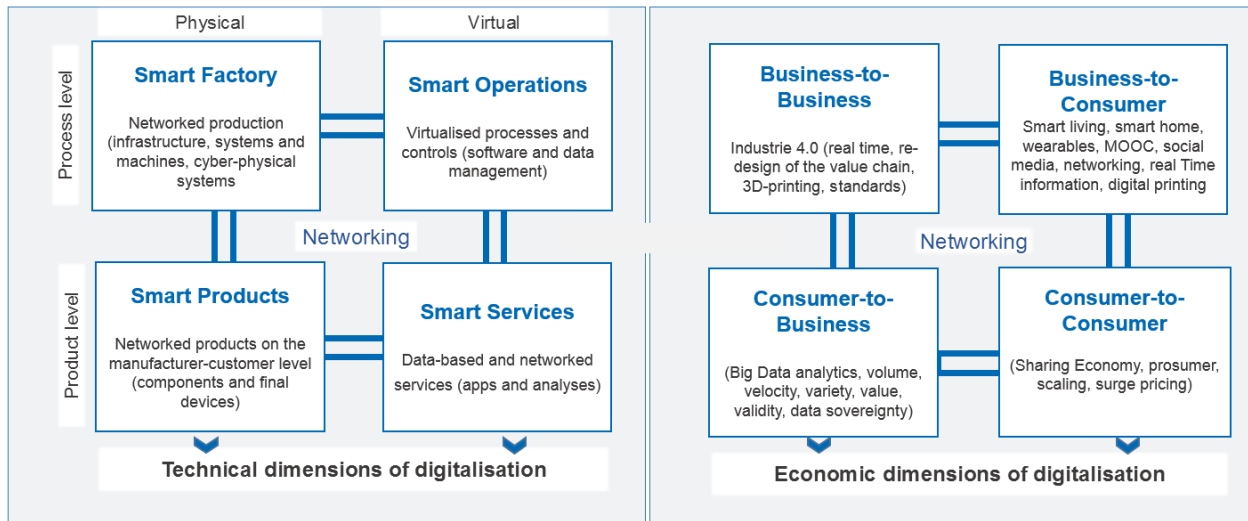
Physical

Virtual

Process level

Smart Factory

Networked production (infrastructure, systems and machines, cyber-physical systems)

Smart Operations

Virtualised processes and controls (software and data management)

Networking

Product level

Smart Products

Networked products on the manufacturer-customer level (components and final devices)

Smart Services

Data-based and networked services (apps and analyses)

Technical dimensions of digitalisation

Business-to-Business

Industrie 4.0 (real time, re-design of the value chain, 3D-printing, standards)

Business-to-Consumer

Smart living, smart home, wearables, MOOC, social media, networking, real Time information, digital printing

Networking

Consumer-to-Business

(Big Data analytics, volume, velocity, variety, value, validity, data sovereignty)

Consumer-to-Consumer

(Sharing Economy, prosumer, scaling, surge pricing)

Economic dimensions of digitalisation